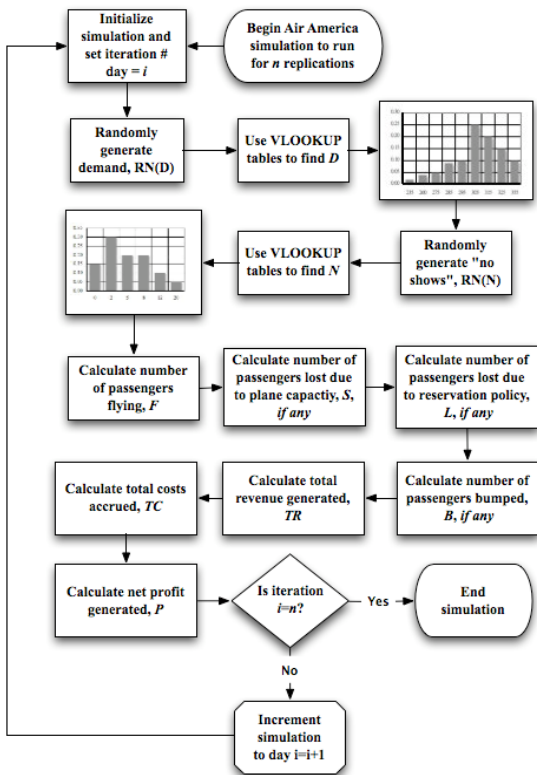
Initialize simulation and set iteration # day = *i*

Begin Air America simulation to run for *n* replications

Randomly generate demand, RN(D)

Use VLOOKUP tables to find *D*

Randomly generate "no shows", RN(N)

Use VLOOKUP tables to find *N*

Calculate number of passengers flying, *F*

Calculate number of passengers lost due to plane capactiy, *S*, *if any*

Calculate number of passengers lost due to reservation policy, *L*, *if any*

Calculate number of passengers bumped, *B*, *if any*

Calculate total revenue generated, *TR*

Calculate total costs accrued, *TC*

Calculate net profit generated, *P*

Is iteration i=n?

Yes

End simulation

No

Increment simulation to day i=i+1